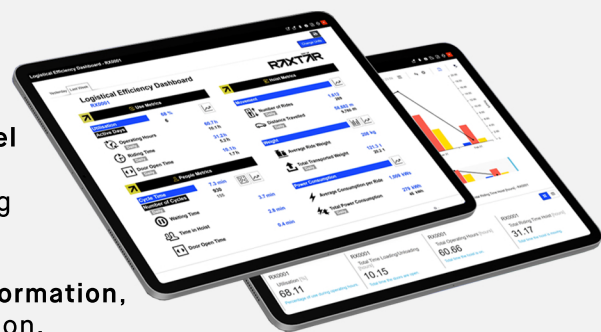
el
g
ormation,
on.

Logistical Efficiency Dashboard - RX0001
Yesterday
Last Week
RAXTAR
Logistical Efficiency Dashboard
RX0001
Use Metrics
Utilization
Active Days
Operating Hours
Riding Time
Door Open Time
People Metrics
Cycle Time
Number of Cycles
Waiting Time
Time in Hoist
Door Open Time
Hoist Metrics
Movement
Number of Rides
Distance Traveled
Weight
Average Ride Weight
Total Transported Weight
Power Consumption
Average Consumption per Ride
Total Power Consumption
RX0001
Utilization
68.11
RX0001
Total Time Loading/Unloading
10.15
RX0001
Total Operating Hours
60.66
RX0001
Total Riding Time Hoist
31.17